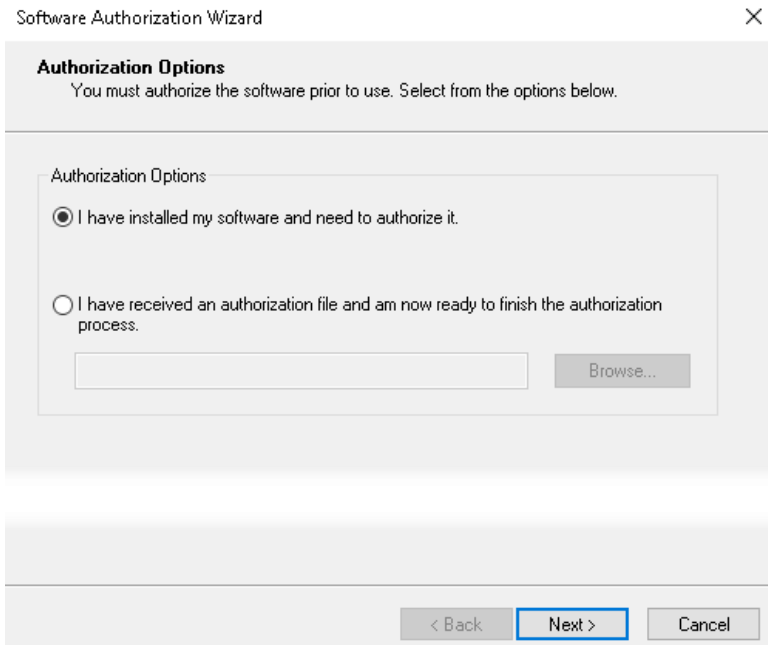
Software Authorization Wizard

×

Authorization Options
You must authorize the software prior to use. Select from the options below.

Authorization Options

I have installed my software and need to authorize it.

I have received an authorization file and am now ready to finish the authorization process.

Browse...

< Back

Next >

Cancel